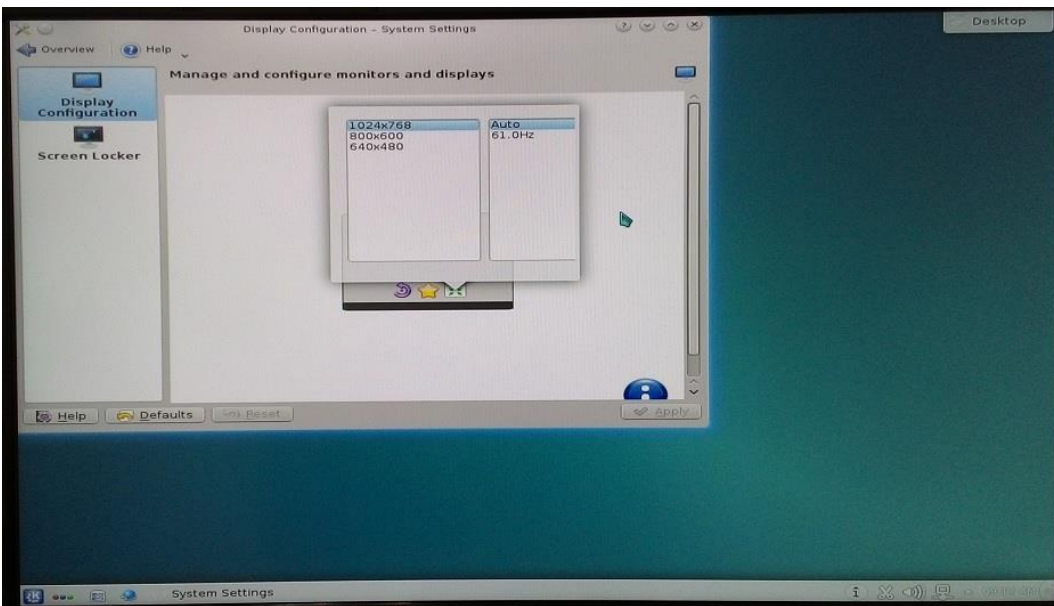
Display Configuration – System Settings

Desktop

Overview Help

Display Configuration

Screen Locker

Manage and configure monitors and displays

1024x768
800x600
640x480

Auto
61.0Hz

Help Defaults Reset

Apply

System Settings